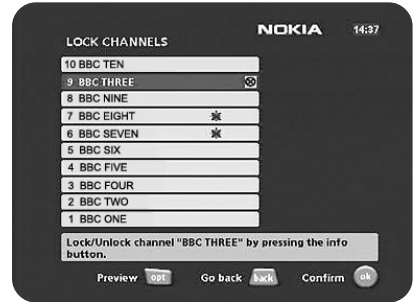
NOKIA 14:37

LOCK CHANNELS

10 BBC TEN
9 BBC THREE
8 BBC NINE
7 BBC EIGHT
6 BBC SEVEN
5 BBC SIX
4 BBC FIVE
3 BBC FOUR
2 BBC TWO
1 BBC ONE

Lock/Unlock channel "BBC THREE" by pressing the info button.

Preview opt Go back back Confirm ok